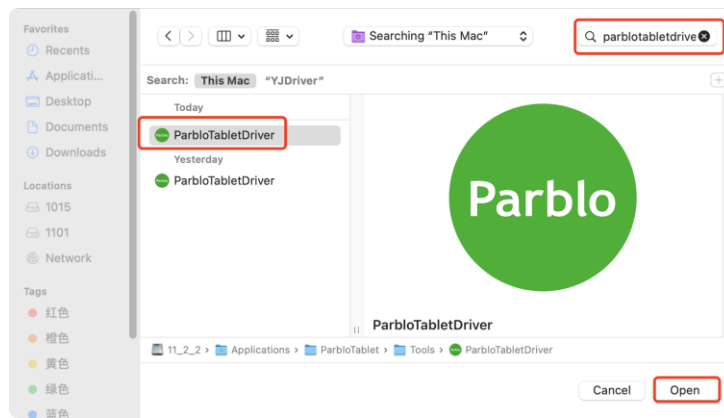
Favorites
Recents
Applicati...
Desktop
Documents
Downloads

Locations
1015
1101
Network

Tags
红色
橙色
黄色
绿色
蓝色

Searching "This Mac"
parblotabletdrive

Search: This Mac "YJDriver"

Today
Parblo ParbloTabletDriver
Yesterday
Parblo ParbloTabletDriver

Parblo

ParbloTabletDriver

11_2_2 > Applications > ParbloTablet > Tools > ParbloTabletDriver

Cancel
Open